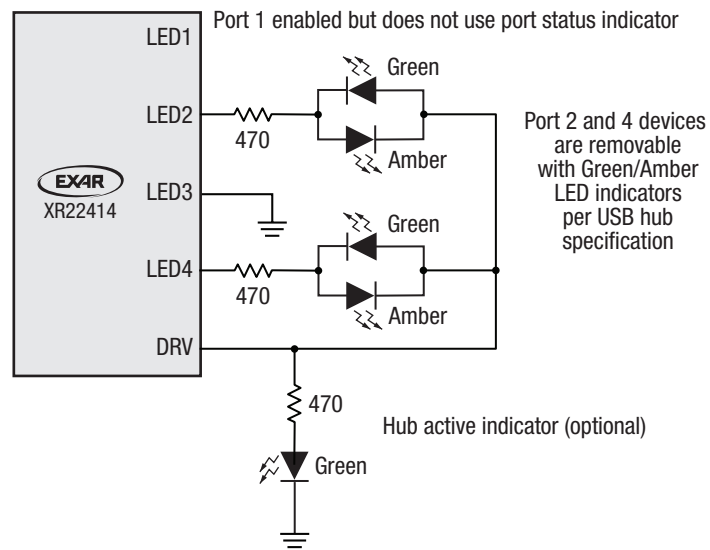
Port 1 enabled but does not use port status indicator

LED1

LED2

470

Green

Amber

EXAR

XR22414

LED3

LED4

470

Green

Amber

DRV

Port 2 and 4 devices are removable with Green/Amber LED indicators per USB hub specification

470

Hub active indicator (optional)

Green